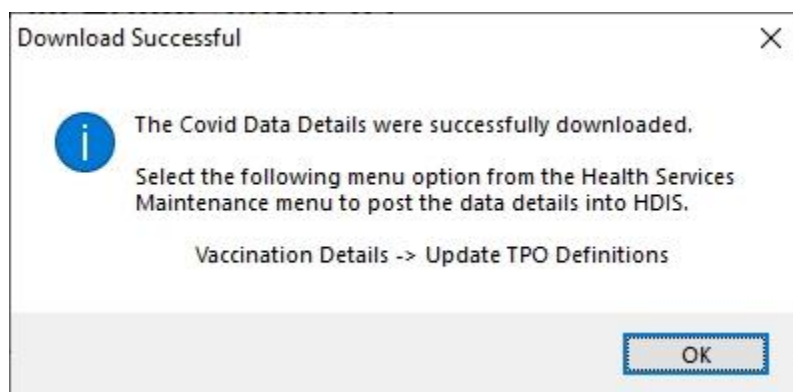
Download Successful

×

The Covid Data Details were successfully downloaded.

Select the following menu option from the Health Services Maintenance menu to post the data details into HDIS.

Vaccination Details -> Update TPO Definitions

OK